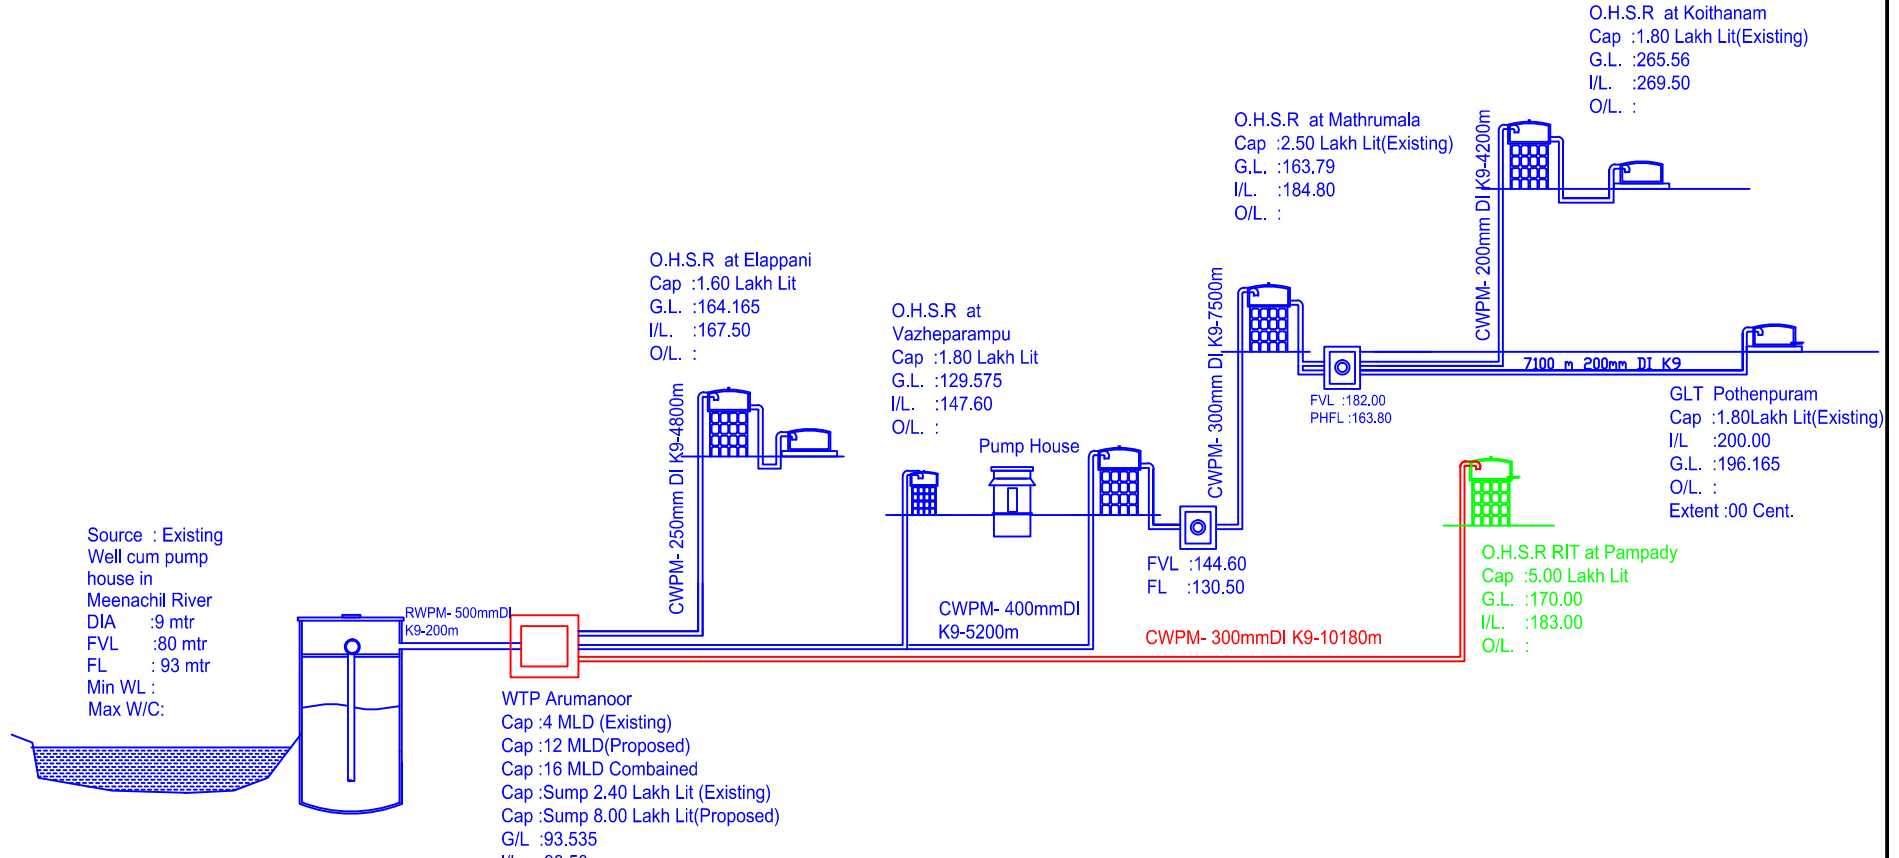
O.H.S.R at Koithanam
Cap :1.80 Lakh Lit(Existing)
G.L. :265.56
I/L. :269.50
O/L. :

O.H.S.R at Mathrumala
Cap :2.50 Lakh Lit(Existing)
G.L. :163.79
I/L. :184.80
O/L. :

CWPM- 200mm DI K9-4200m

O.H.S.R at Elappani
Cap :1.60 Lakh Lit
G.L. :164.165
I/L. :167.50
O/L. :

O.H.S.R at Vazheparampu
Cap :1.80 Lakh Lit
G.L. :129.575
I/L. :147.60
O/L. :

CWPM- 300mm DI K9-7500m

7100 m 200mm DI K9

FVL :182.00
PHFL :163.80

GLT Pothenpuram
Cap :1.80Lakh Lit(Existing)
I/L :200.00
G.L. :196.165
O/L. :
Extent :00 Cent.

CWPM- 250mm DI K9-4800m

Pump House

Source : Existing
Well cum pump house in
Meenachil River
DIA :9 mtr
FVL :80 mtr
FL : 93 mtr
Min WL :
Max W/C:

FVL :144.60
FL :130.50

O.H.S.R RIT at Pampady
Cap :5.00 Lakh Lit
G.L. :170.00
I/L. :183.00
O/L. :

RWPM- 500mmDI
K9-200m

CWPM- 400mmDI
K9-5200m

CWPM- 300mmDI K9-10180m

WTP Arumanoor
Cap :4 MLD (Existing)
Cap :12 MLD(Proposed)
Cap :16 MLD Combained
Cap :Sump 2.40 Lakh Lit (Existing)
Cap :Sump 8.00 Lakh Lit(Proposed)
G/L :93.535
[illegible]